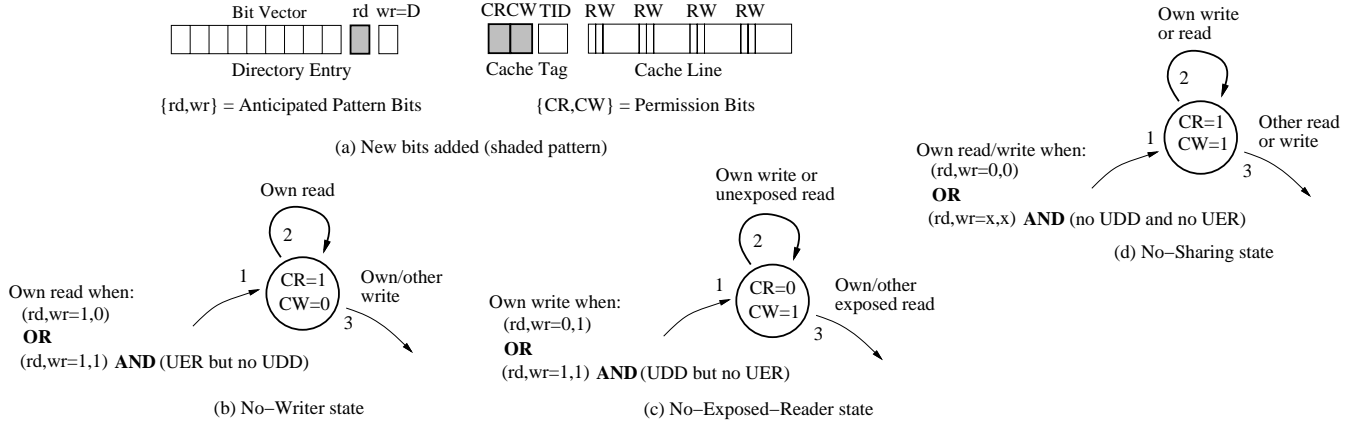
Bit Vector rd wr=D

Directory Entry

{rd,wr} = Anticipated Pattern Bits

CRCW TID RW RW RW RW

Cache Tag Cache Line

{CR,CW} = Permission Bits

(a) New bits added (shaded pattern)

Own write or read

2

1

CR=1
CW=1

Other read or write

3

Own read/write when:
(rd,wr=0,0)
**OR**
(rd,wr=x,x) **AND** (no UDD and no UER)

(d) No−Sharing state

Own read

2

1

CR=1
CW=0

Own/other write

3

Own read when:
(rd,wr=1,0)
**OR**
(rd,wr=1,1) **AND** (UER but no UDD)

(b) No−Writer state

Own write or unexposed read

2

1

CR=0
CW=1

Own/other exposed read

3

Own write when:
(rd,wr=0,1)
**OR**
(rd,wr=1,1) **AND** (UDD but no UER)

(c) No−Exposed−Reader state